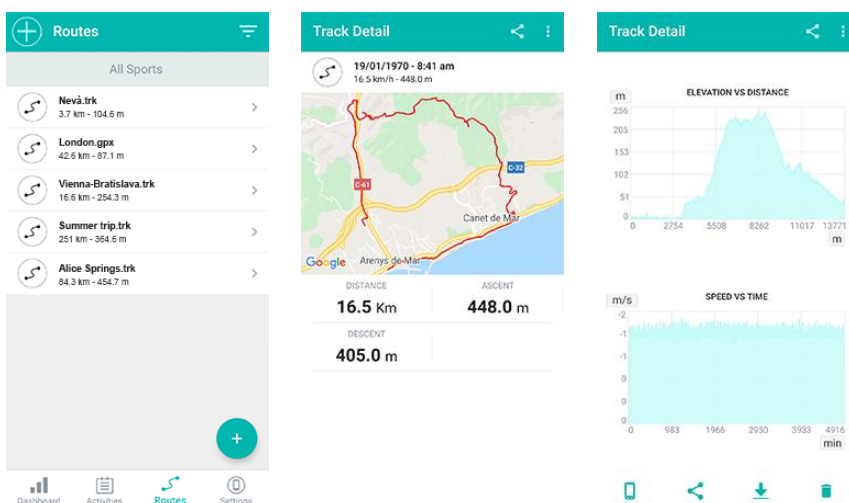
Routes

All Sports

Nevà.trk
3.7 km - 104.6 m

London.gpx
42.6 km - 87.1 m

Vienna-Bratislava.trk
16.6 km - 254.3 m

Summer trip.trk
251 km - 364.6 m

Alice Springs.trk
84.3 km - 454.7 m

+

Dashboard Activities Routes Settings

Track Detail

19/01/1970 - 8:41 am
16.5 km/h - 448.0 m

C-61
C-32
Canet de Mar
Arenys de Mar
Google

DISTANCE
16.5 Km

ASCENT
448.0 m

DESCENT
405.0 m

Track Detail

m
ELEVATION VS DISTANCE
256
205
153
102
51
0
0 2754 5508 8262 11017 13771
m

m/s
SPEED VS TIME
-2
-1
-1
-1
0
0
0 983 1966 2950 3933 4916
min